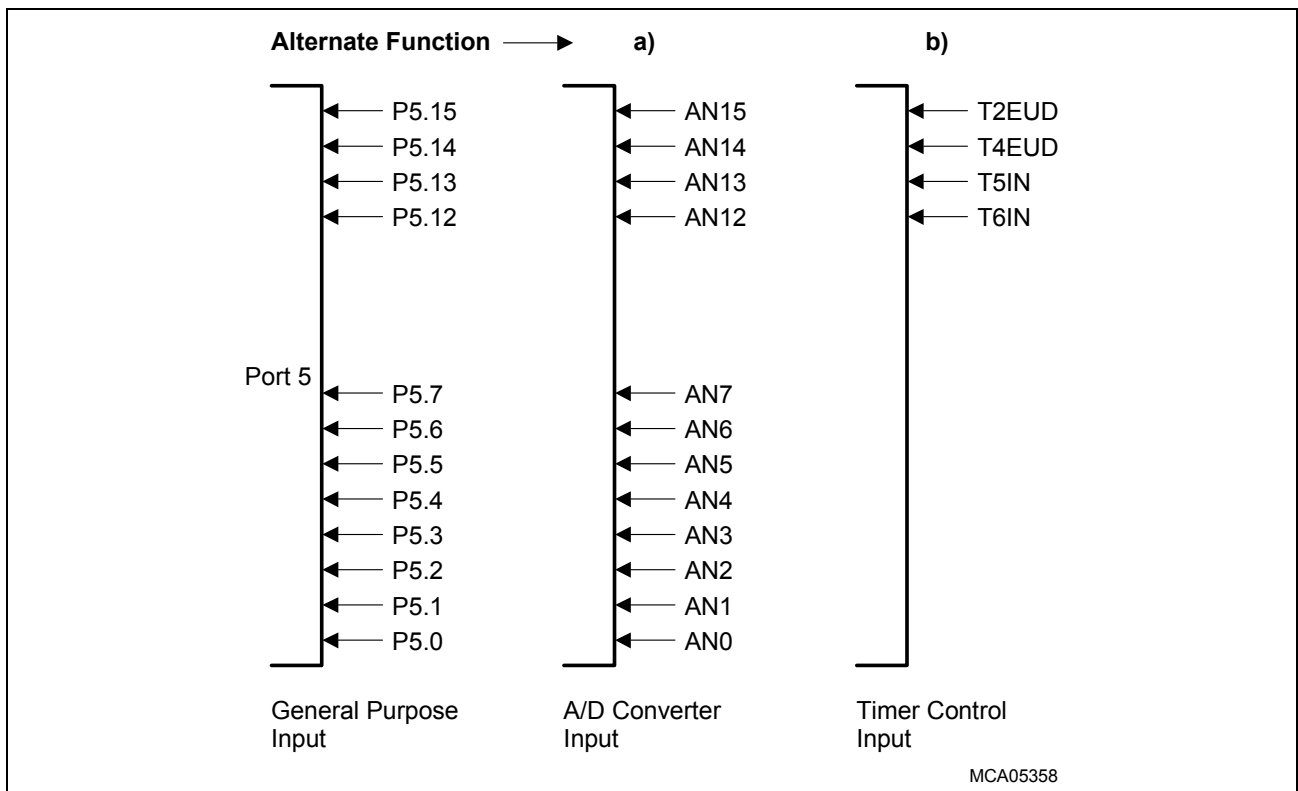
Alternate Function a) b)

Port 5

P5.15
P5.14
P5.13
P5.12

P5.7
P5.6
P5.5
P5.4
P5.3
P5.2
P5.1
P5.0

AN15
AN14
AN13
AN12

AN7
AN6
AN5
AN4
AN3
AN2
AN1
AN0

T2EUD
T4EUD
T5IN
T6IN

General Purpose Input

A/D Converter Input

Timer Control Input

MCA05358